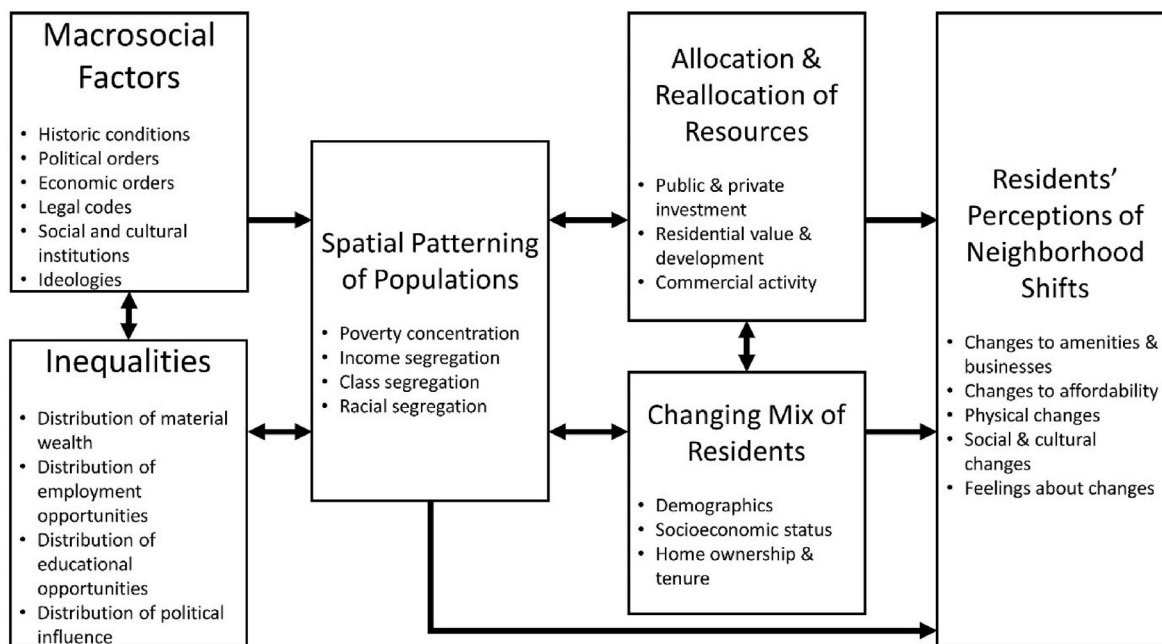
Macrosocial Factors

• Historic conditions
• Political orders
• Economic orders
• Legal codes
• Social and cultural institutions
• Ideologies

Inequalities

• Distribution of material wealth
• Distribution of employment opportunities
• Distribution of educational opportunities
• Distribution of political influence

Spatial Patterning of Populations

• Poverty concentration
• Income segregation
• Class segregation
• Racial segregation

Allocation & Reallocation of Resources

• Public & private investment
• Residential value & development
• Commercial activity

Changing Mix of Residents

• Demographics
• Socioeconomic status
• Home ownership & tenure

Residents' Perceptions of Neighborhood Shifts

• Changes to amenities & businesses
• Changes to affordability
• Physical changes
• Social & cultural changes
• Feelings about changes